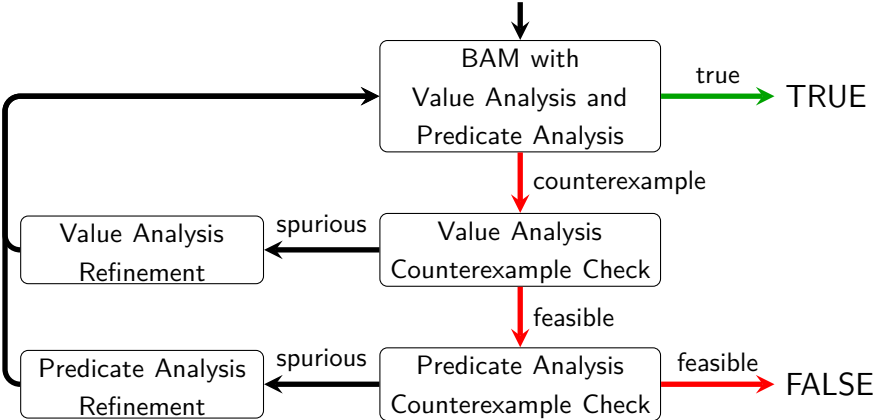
BAM with
Value Analysis and
Predicate Analysis

true

TRUE

counterexample

Value Analysis
Refinement

spurious

Value Analysis
Counterexample Check

feasible

Predicate Analysis
Refinement

spurious

Predicate Analysis
Counterexample Check

feasible

FALSE